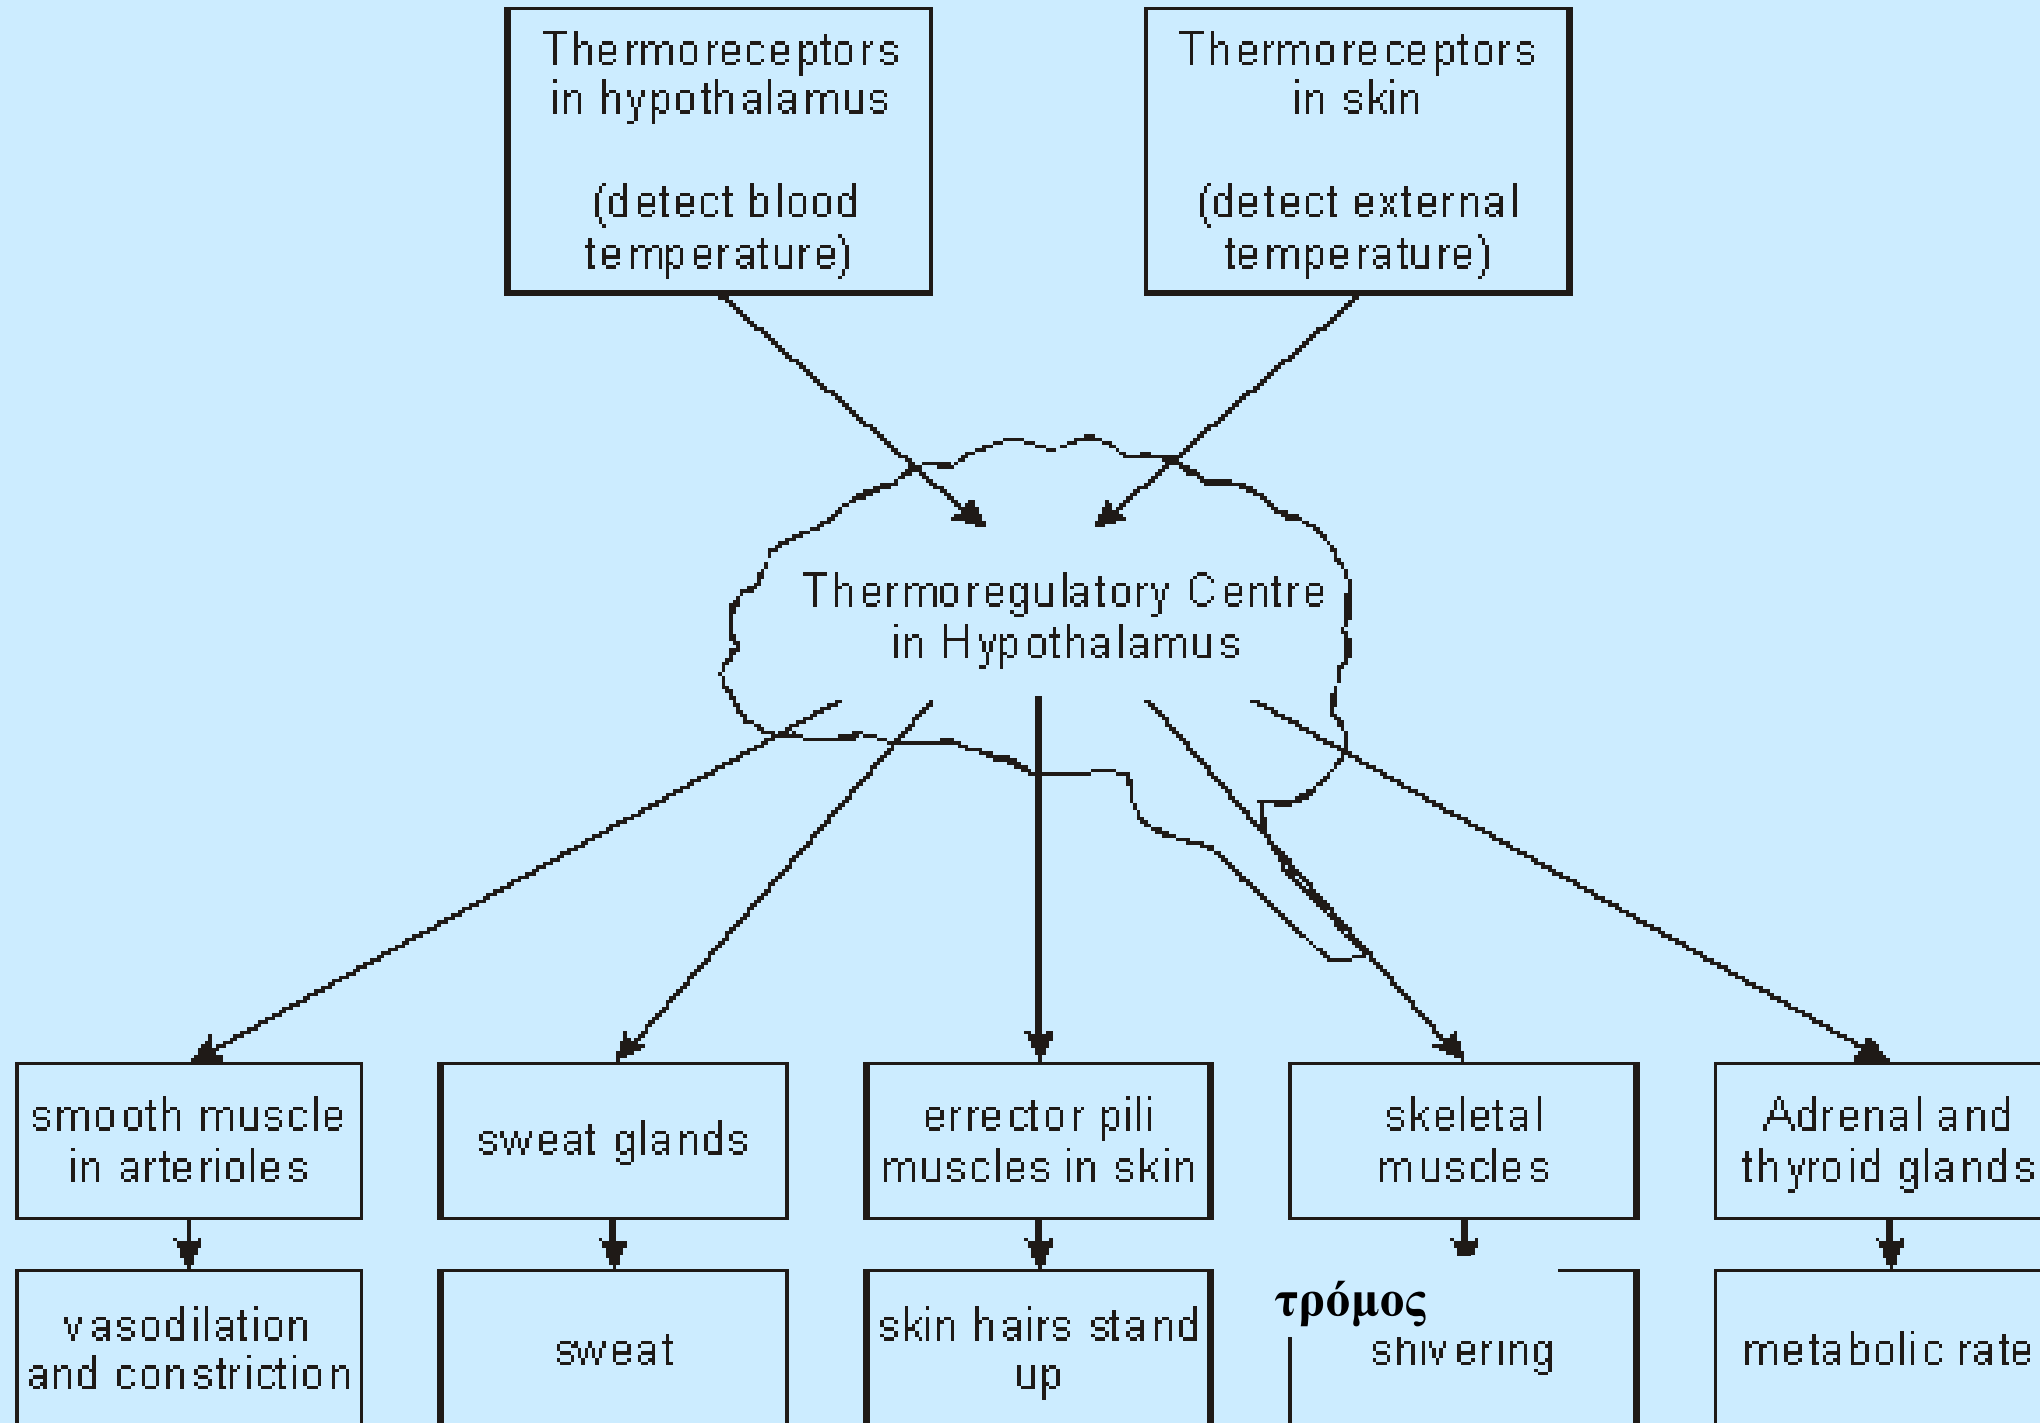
Thermoreceptors in hypothalamus

(detect blood temperature)

Thermoreceptors in skin

(detect external temperature)

Thermoregulatory Centre in Hypothalamus

smooth muscle in arterioles

sweat glands

errector pili muscles in skin

skeletal muscles

Adrenal and thyroid glands

vasodilation and constriction

sweat

skin hairs stand up

τρόμος

shivering

metabolic rate